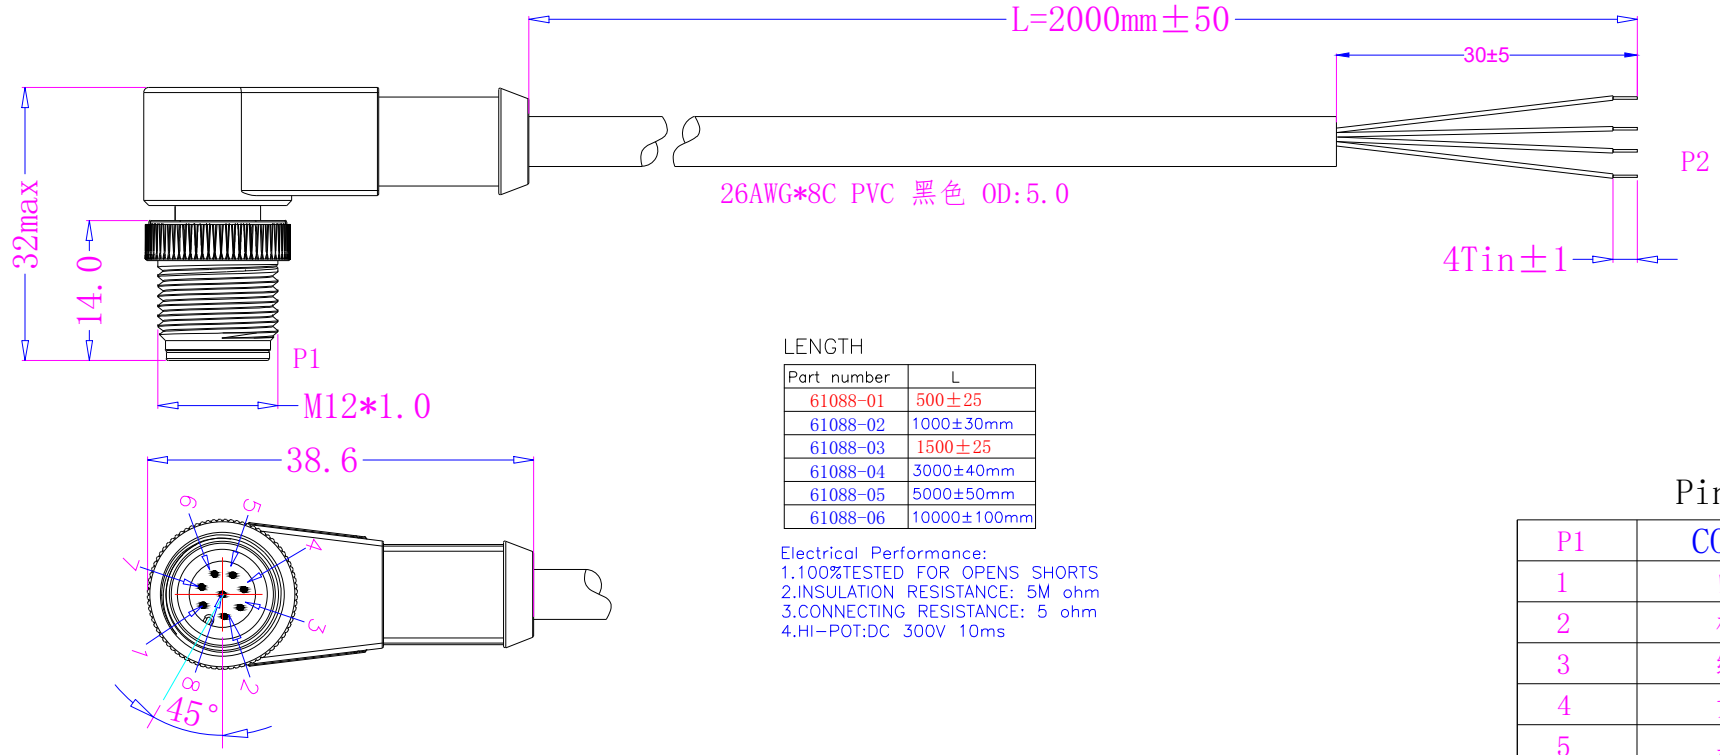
L=2000mm±50

30±5

P2

26AWG*8C PVC 黑色 OD:5.0

4Tin±1

32max

14.0

P1

M12*1.0

38.6

6 5 4 7 3 1 8 2

45°

LENGTH

| Part number | L |
|---|---|
| 61088-01 | 500±25 |
| 61088-02 | 1000±30mm |
| 61088-03 | 1500±25 |
| 61088-04 | 3000±40mm |
| 61088-05 | 5000±50mm |
| 61088-06 | 10000±100mm |

Electrical Performance:
1.100%TESTED FOR OPENS SHORTS
2.INSULATION RESISTANCE: 5M ohm
3.CONNECTING RESISTANCE: 5 ohm
4.HI-POT:DC 300V 10ms

Pi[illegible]

| P1 | C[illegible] |
|---|---|
| 1 | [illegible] |
| 2 | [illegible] |
| 3 | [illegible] |
| 4 | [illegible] |
| 5 | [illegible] |